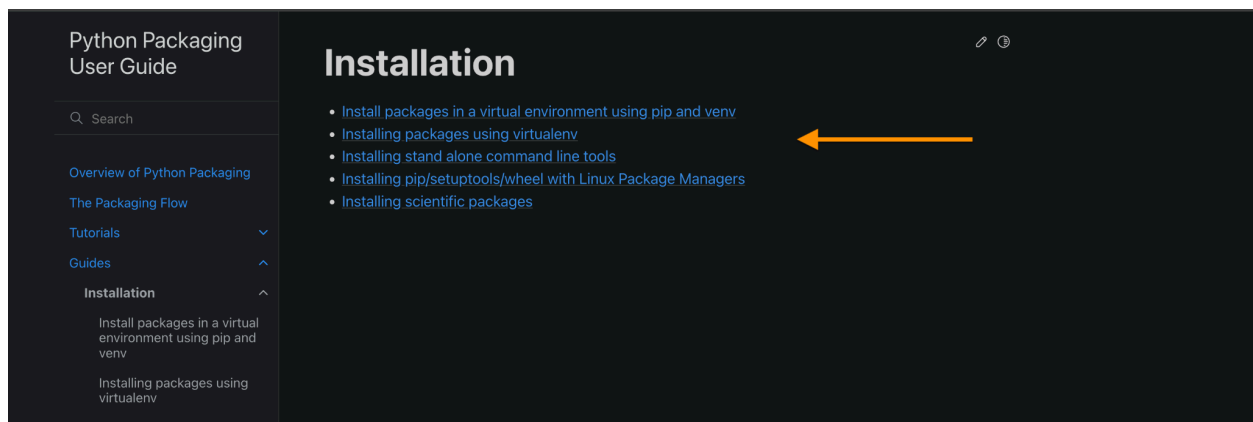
Python Packaging User Guide

Search

Overview of Python Packaging

The Packaging Flow

Tutorials

Guides

Installation

Install packages in a virtual environment using pip and venv

Installing packages using virtualenv

Installation

- Install packages in a virtual environment using pip and venv
- Installing packages using virtualenv
- Installing stand alone command line tools
- Installing pip/setuptools/wheel with Linux Package Managers
- Installing scientific packages